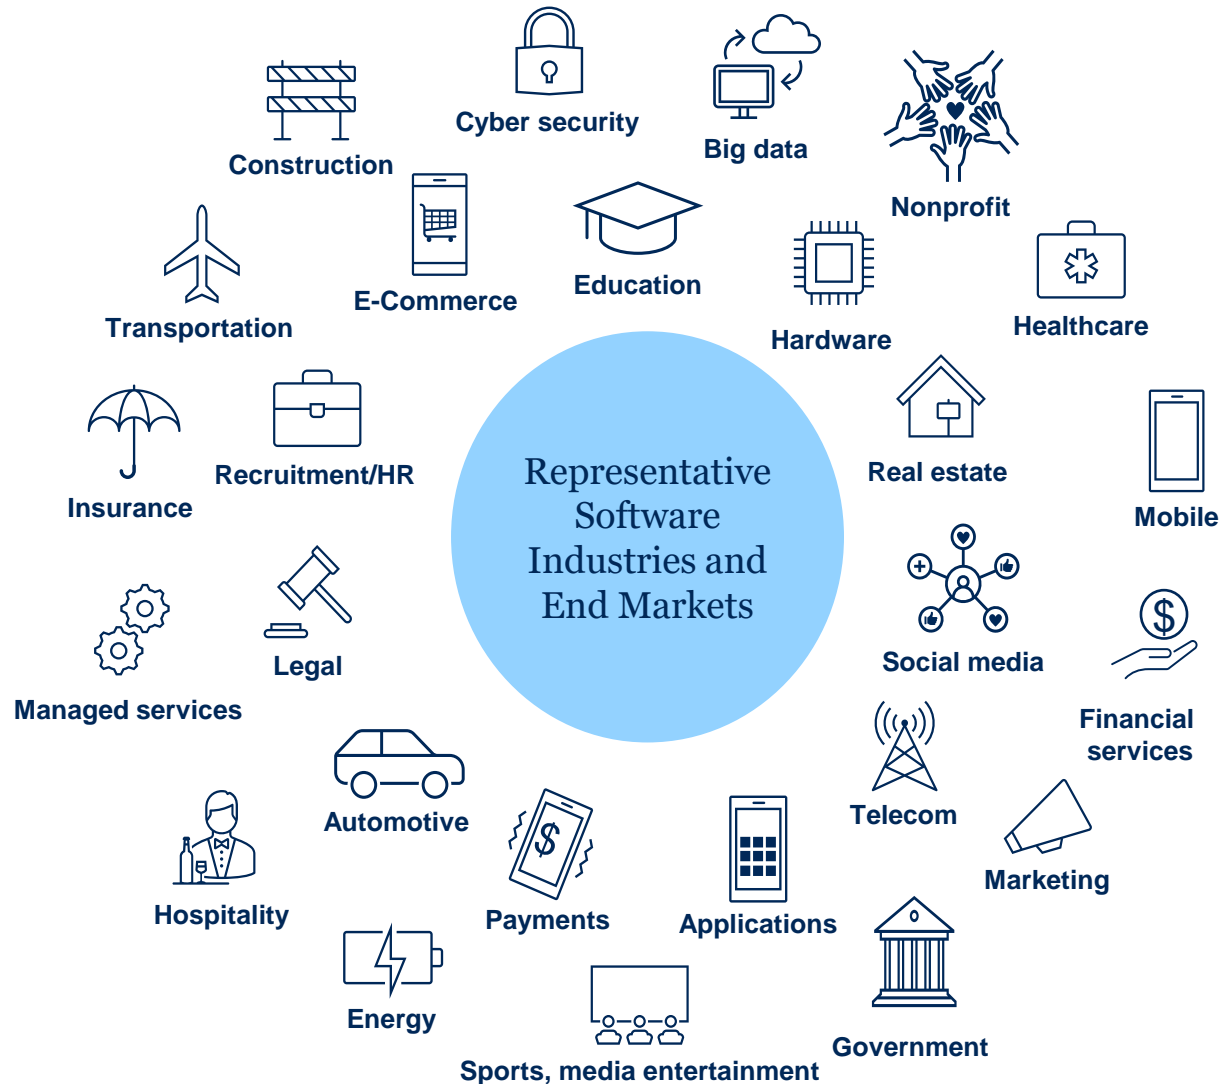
Representative Software Industries and End Markets

Cyber security

Big data

Construction

Nonprofit

E-Commerce

Education

Transportation

Hardware

Healthcare

Recruitment/HR

Real estate

Insurance

Mobile

Legal

Social media

Managed services

Financial services

Automotive

Telecom

Hospitality

Marketing

Payments

Applications

Energy

Government

Sports, media entertainment